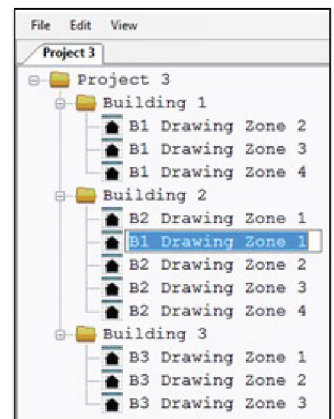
File Edit View

Project 3

Project 3
Building 1
B1 Drawing Zone 2
B1 Drawing Zone 3
B1 Drawing Zone 4
Building 2
B2 Drawing Zone 1
B1 Drawing Zone 1
B2 Drawing Zone 2
B2 Drawing Zone 3
B2 Drawing Zone 4
Building 3
B3 Drawing Zone 1
B3 Drawing Zone 2
B3 Drawing Zone 3